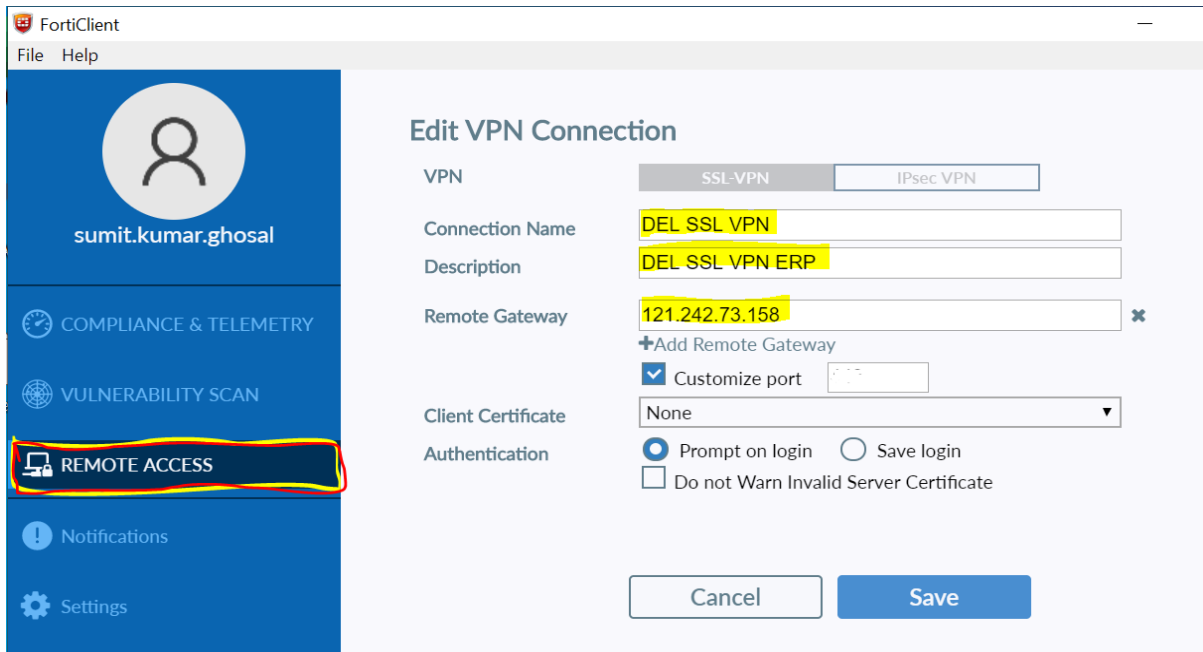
FortiClient

File Help

sumit.kumar.ghosal

COMPLIANCE & TELEMETRY

VULNERABILITY SCAN

REMOTE ACCESS

Notifications

Settings

Edit VPN Connection

VPN SSL-VPN IPsec VPN

Connection Name DEL SSL VPN

Description DEL SSL VPN ERP

Remote Gateway 121.242.73.158

+Add Remote Gateway

Customize port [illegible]

Client Certificate None

Authentication Prompt on login Save login

Do not Warn Invalid Server Certificate

Cancel Save